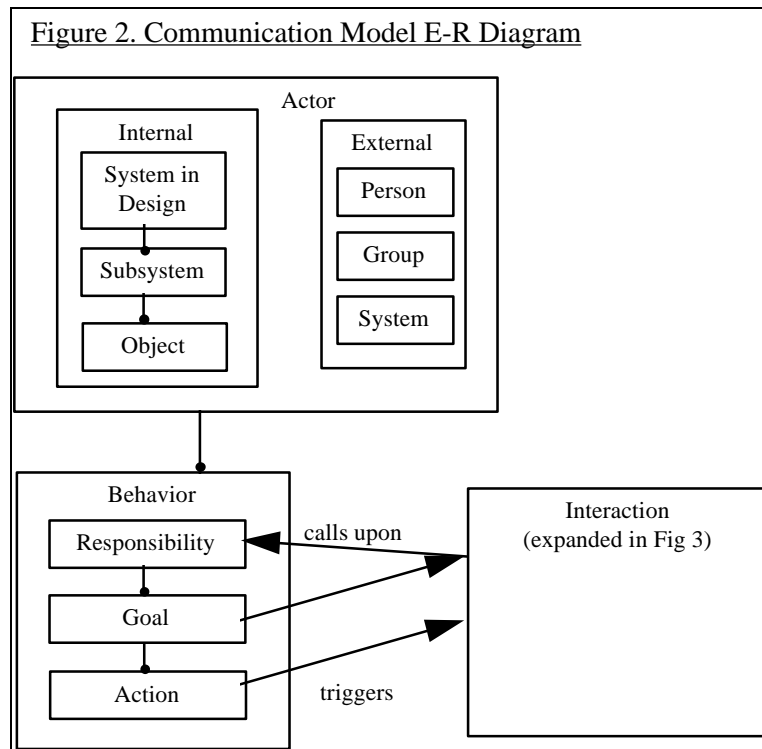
Figure 2. Communication Model E-R Diagram

Actor

Internal

System in Design

Subsystem

Object

External

Person

Group

System

Behavior

Responsibility

Goal

Action

calls upon

triggers

Interaction (expanded in Fig 3)